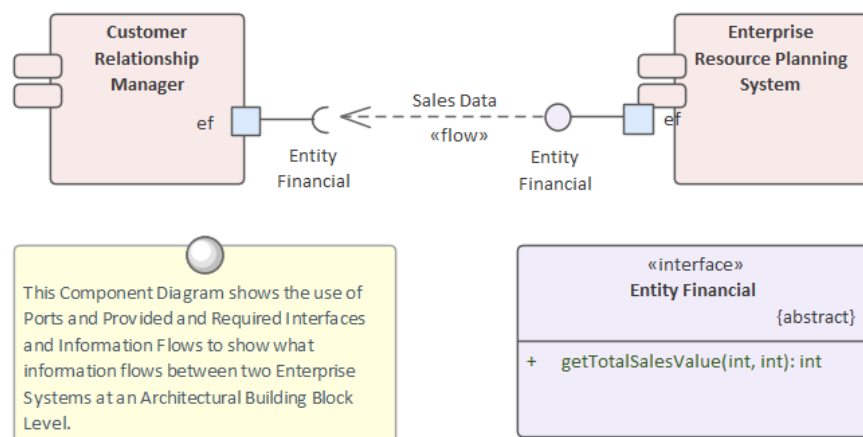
Customer Relationship Manager

ef

Entity Financial

Sales Data

«flow»

Entity Financial

Enterprise Resource Planning System

ef

This Component Diagram shows the use of Ports and Provided and Required Interfaces and Information Flows to show what information flows between two Enterprise Systems at an Architectural Building Block Level.

«interface»
Entity Financial
{abstract}

+ getTotalSalesValue(int, int): int